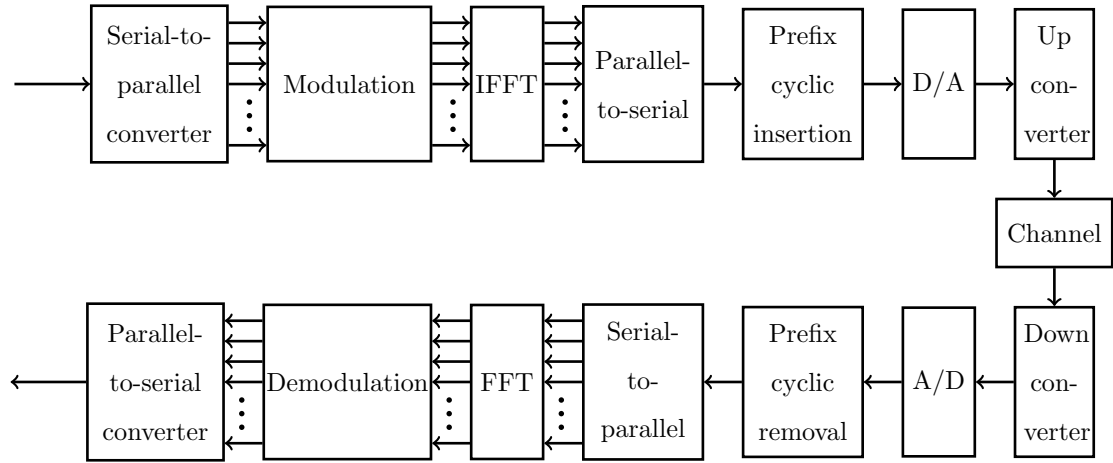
Serial-to-parallel converter

Modulation

IFFT

Parallel-to-serial

Prefix cyclic insertion

D/A

Up converter

Channel

Down converter

A/D

Prefix cyclic removal

Serial-to-parallel

FFT

Demodulation

Parallel-to-serial converter